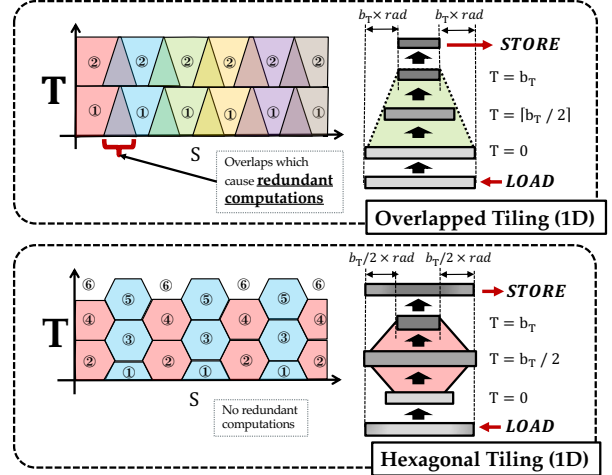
T

②
②
②
②
②
②
①
①
①
①
①
①

S

Overlaps which cause **redundant computations**

$b_T \times rad$
$b_T \times rad$

STORE

$T = b_T$

$T = \lceil b_T / 2 \rceil$

$T = 0$

LOAD

Overlapped Tiling (1D)

T

⑥
⑤
⑥
⑤
⑥
⑤
⑥
④
④
④
④
③
③
③
②
②
②
②
①
①
①

S

No redundant computations

$b_T/2 \times rad$
$b_T/2 \times rad$

STORE

$T = b_T$

$T = b_T / 2$

$T = 0$

LOAD

Hexagonal Tiling (1D)